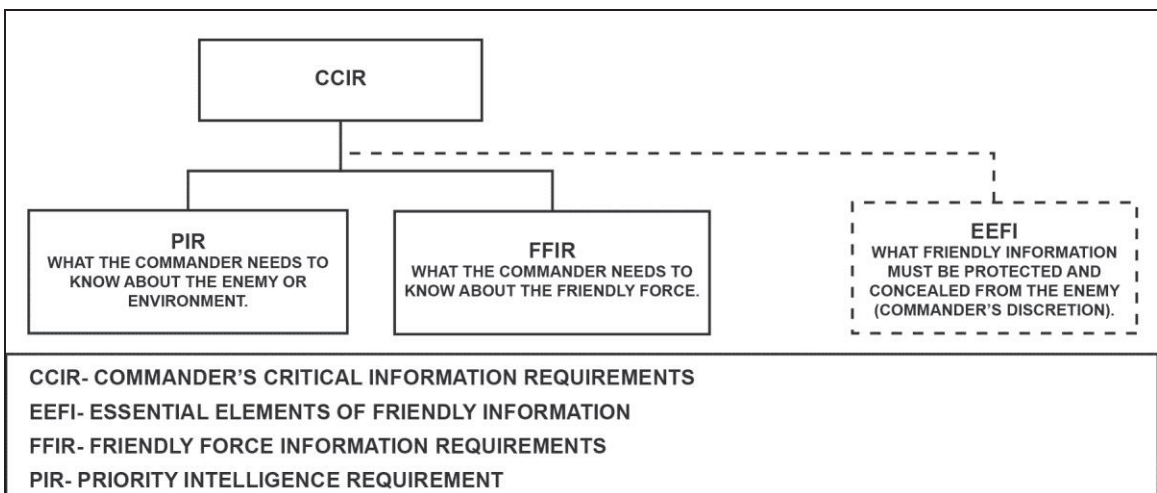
CCIR

PIR
WHAT THE COMMANDER NEEDS TO KNOW ABOUT THE ENEMY OR ENVIRONMENT.

FFIR
WHAT THE COMMANDER NEEDS TO KNOW ABOUT THE FRIENDLY FORCE.

EEFI
WHAT FRIENDLY INFORMATION MUST BE PROTECTED AND CONCEALED FROM THE ENEMY (COMMANDER'S DISCRETION).

CCIR- COMMANDER'S CRITICAL INFORMATION REQUIREMENTS
EEFI- ESSENTIAL ELEMENTS OF FRIENDLY INFORMATION
FFIR- FRIENDLY FORCE INFORMATION REQUIREMENTS
PIR- PRIORITY INTELLIGENCE REQUIREMENT